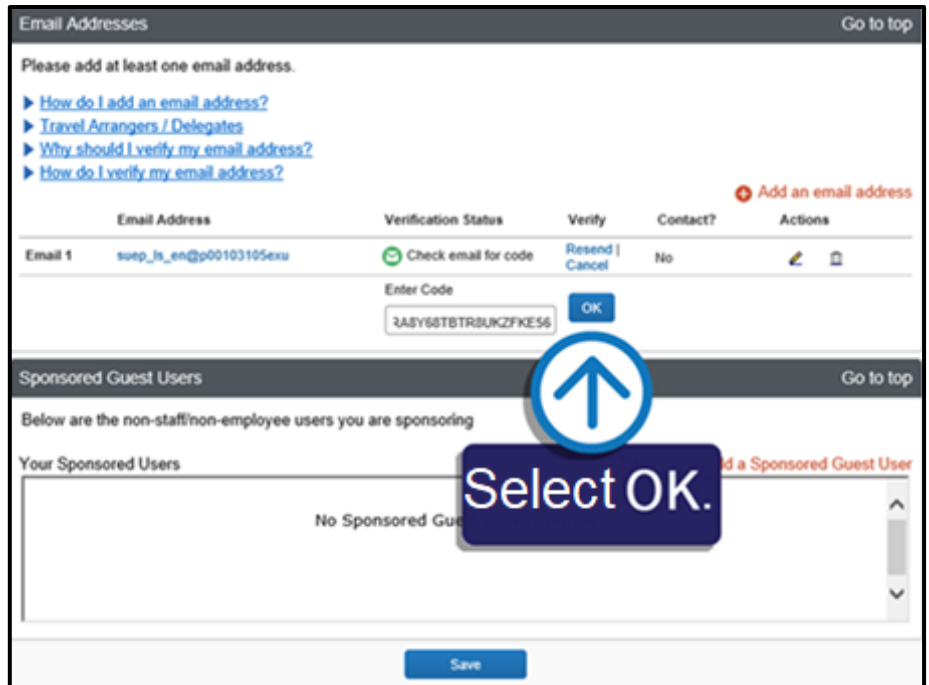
Email Addresses Go to top

Please add at least one email address.

How do I add an email address?
Travel Arrangers / Delegates
Why should I verify my email address?
How do I verify my email address?

Add an email address

| | Email Address | Verification Status | Verify | Contact? | Actions |
|---|---|---|---|---|---|
| Email 1 | suep_ls_en@p00103105exu | Check email for code | Resend \| Cancel | No | |

Enter Code
RA8Y68TBTR8UKZFKE56
OK

Sponsored Guest Users Go to top

Below are the non-staff/non-employee users you are sponsoring

Your Sponsored Users
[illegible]d a Sponsored Guest User

No Sponsored Gue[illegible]

Select OK.

Save